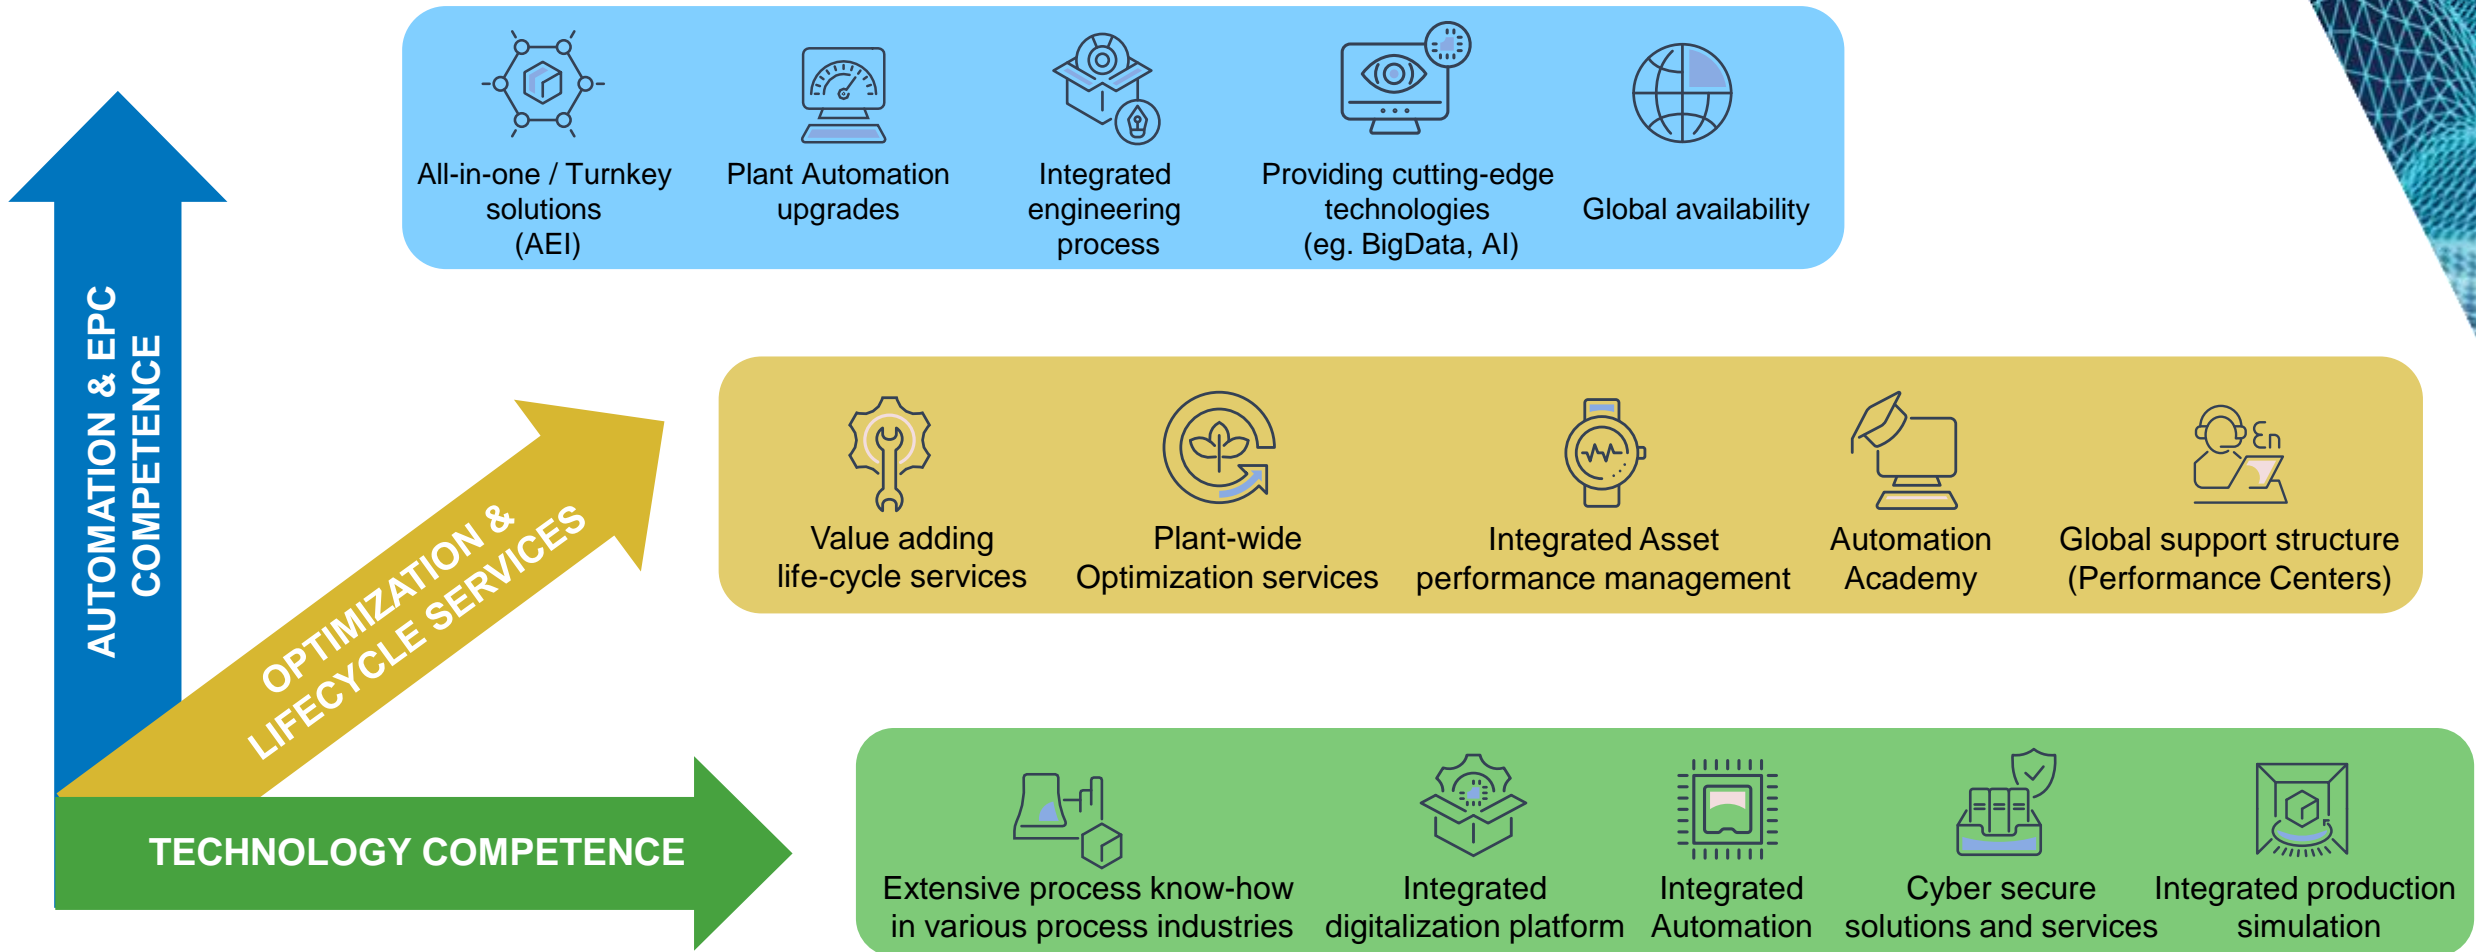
AUTOMATION & EPC COMPETENCE

All-in-one / Turnkey solutions (AEI)

Plant Automation upgrades

Integrated engineering process

Providing cutting-edge technologies (eg. BigData, AI)

Global availability

OPTIMIZATION & LIFECYCLE SERVICES

Value adding life-cycle services

Plant-wide Optimization services

Integrated Asset performance management

Automation Academy

Global support structure (Performance Centers)

TECHNOLOGY COMPETENCE

Extensive process know-how in various process industries

Integrated digitalization platform

Integrated Automation

Cyber secure solutions and services

Integrated production simulation